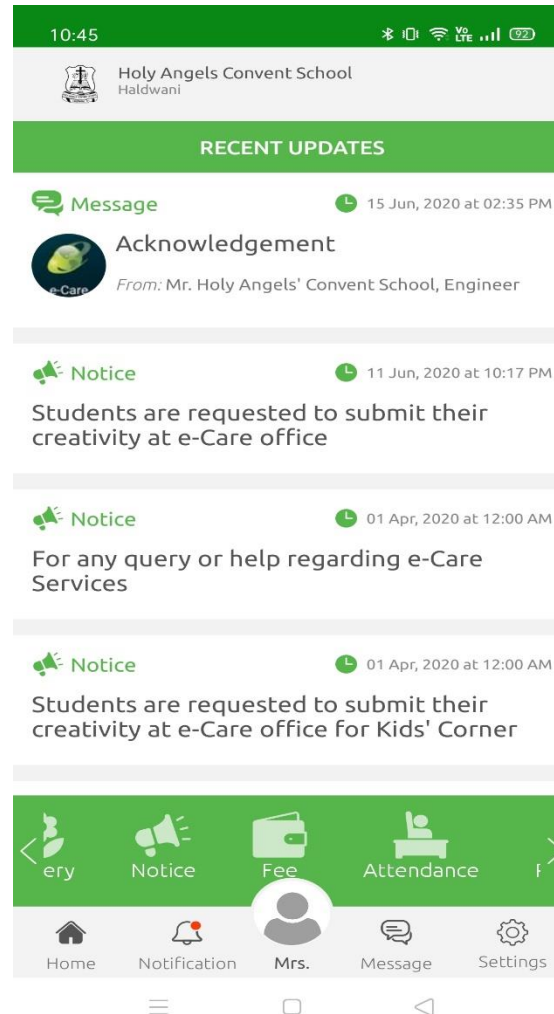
10:45 92

Holy Angels Convent School
Haldwani

RECENT UPDATES

Message 15 Jun, 2020 at 02:35 PM

e-Care

Acknowledgement

From: Mr. Holy Angels' Convent School, Engineer

Notice 11 Jun, 2020 at 10:17 PM

Students are requested to submit their creativity at e-Care office

Notice 01 Apr, 2020 at 12:00 AM

For any query or help regarding e-Care Services

Notice 01 Apr, 2020 at 12:00 AM

Students are requested to submit their creativity at e-Care office for Kids' Corner

ery Notice Fee Attendance

Home Notification Mrs. Message Settings